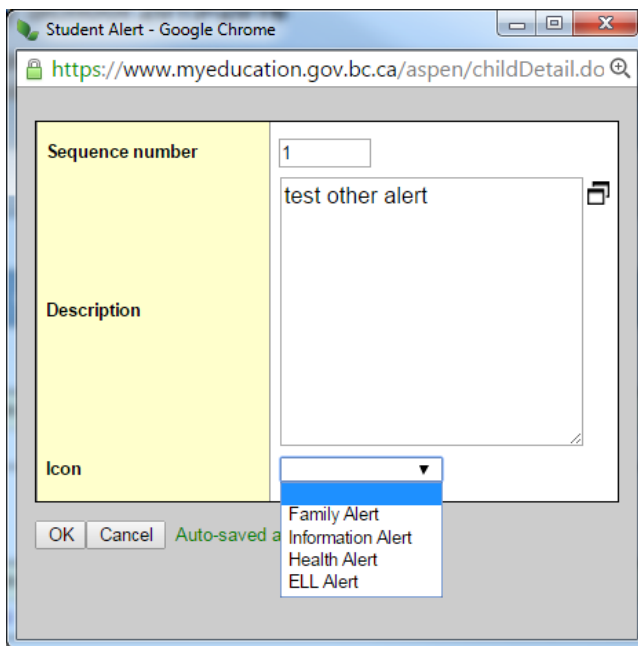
Student Alert - Google Chrome

https://www.myeducation.gov.bc.ca/aspen/childDetail.do

Sequence number
1

Description
test other alert

Icon

Family Alert
Information Alert
Health Alert
ELL Alert

OK
Cancel
Auto-saved a